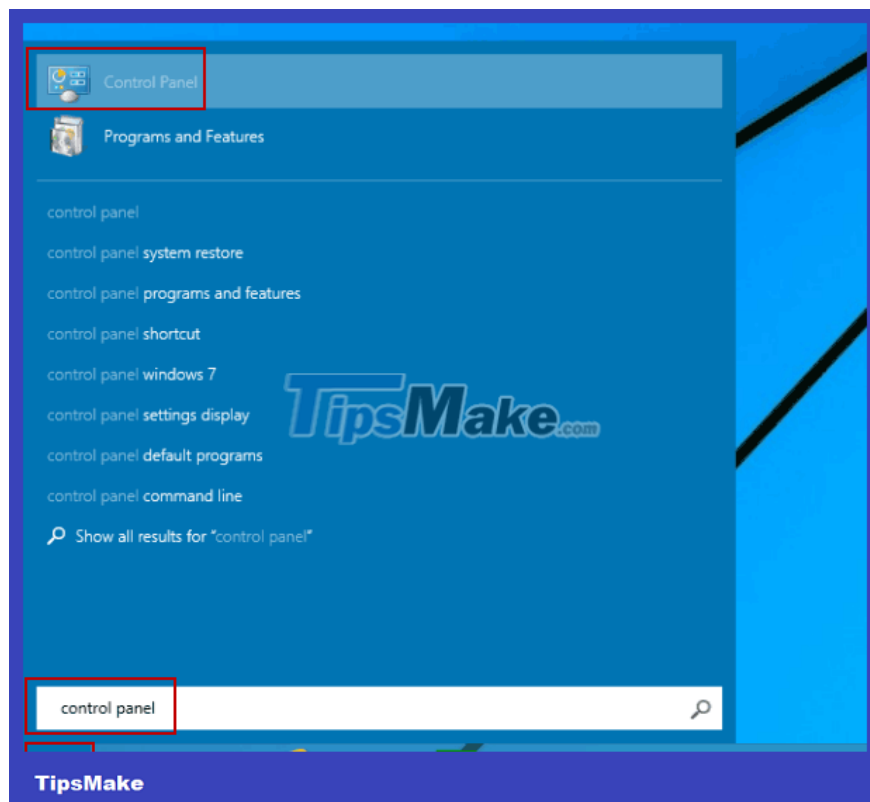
Control Panel

Programs and Features

control panel

control panel system restore

control panel programs and features

control panel shortcut

control panel windows 7

control panel settings display

control panel default programs

control panel command line

Show all results for "control panel"

TipsMake.com

control panel

TipsMake